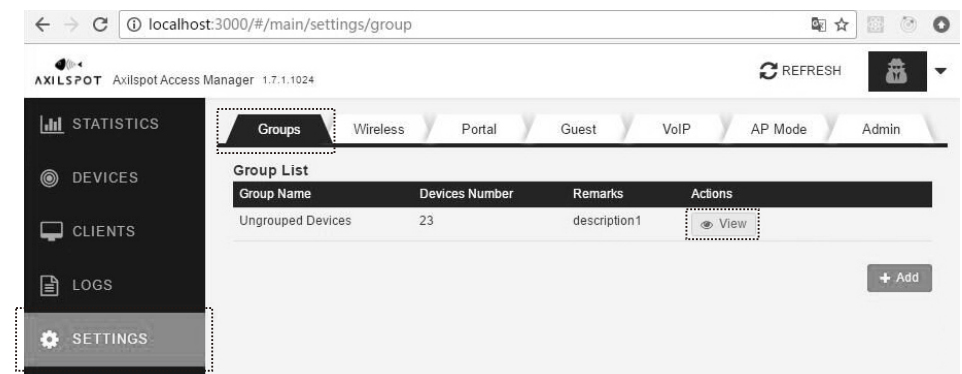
localhost:3000/#/main/settings/group

AXILSPOT Axilspot Access Manager 1.7.1.1024

REFRESH

STATISTICS

DEVICES

CLIENTS

LOGS

SETTINGS

Groups Wireless Portal Guest VoIP AP Mode Admin

Group List

| Group Name | Devices Number | Remarks | Actions |
|---|---|---|---|
| Ungrouped Devices | 23 | description1 | View |

+ Add